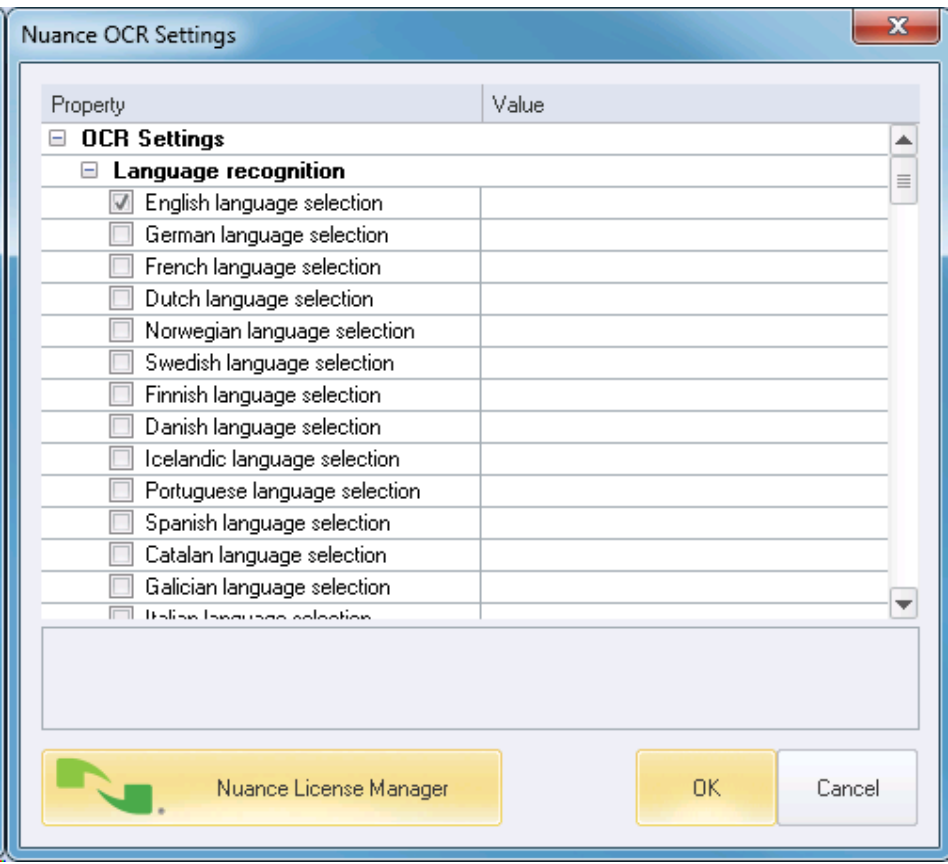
Nuance OCR Settings

| Property | Value |
|---|---|
| OCR Settings | |
| Language recognition | |
| English language selection | |
| German language selection | |
| French language selection | |
| Dutch language selection | |
| Norwegian language selection | |
| Swedish language selection | |
| Finnish language selection | |
| Danish language selection | |
| Icelandic language selection | |
| Portuguese language selection | |
| Spanish language selection | |
| Catalan language selection | |
| Galician language selection | |
| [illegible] | |

Nuance License Manager

OK

Cancel